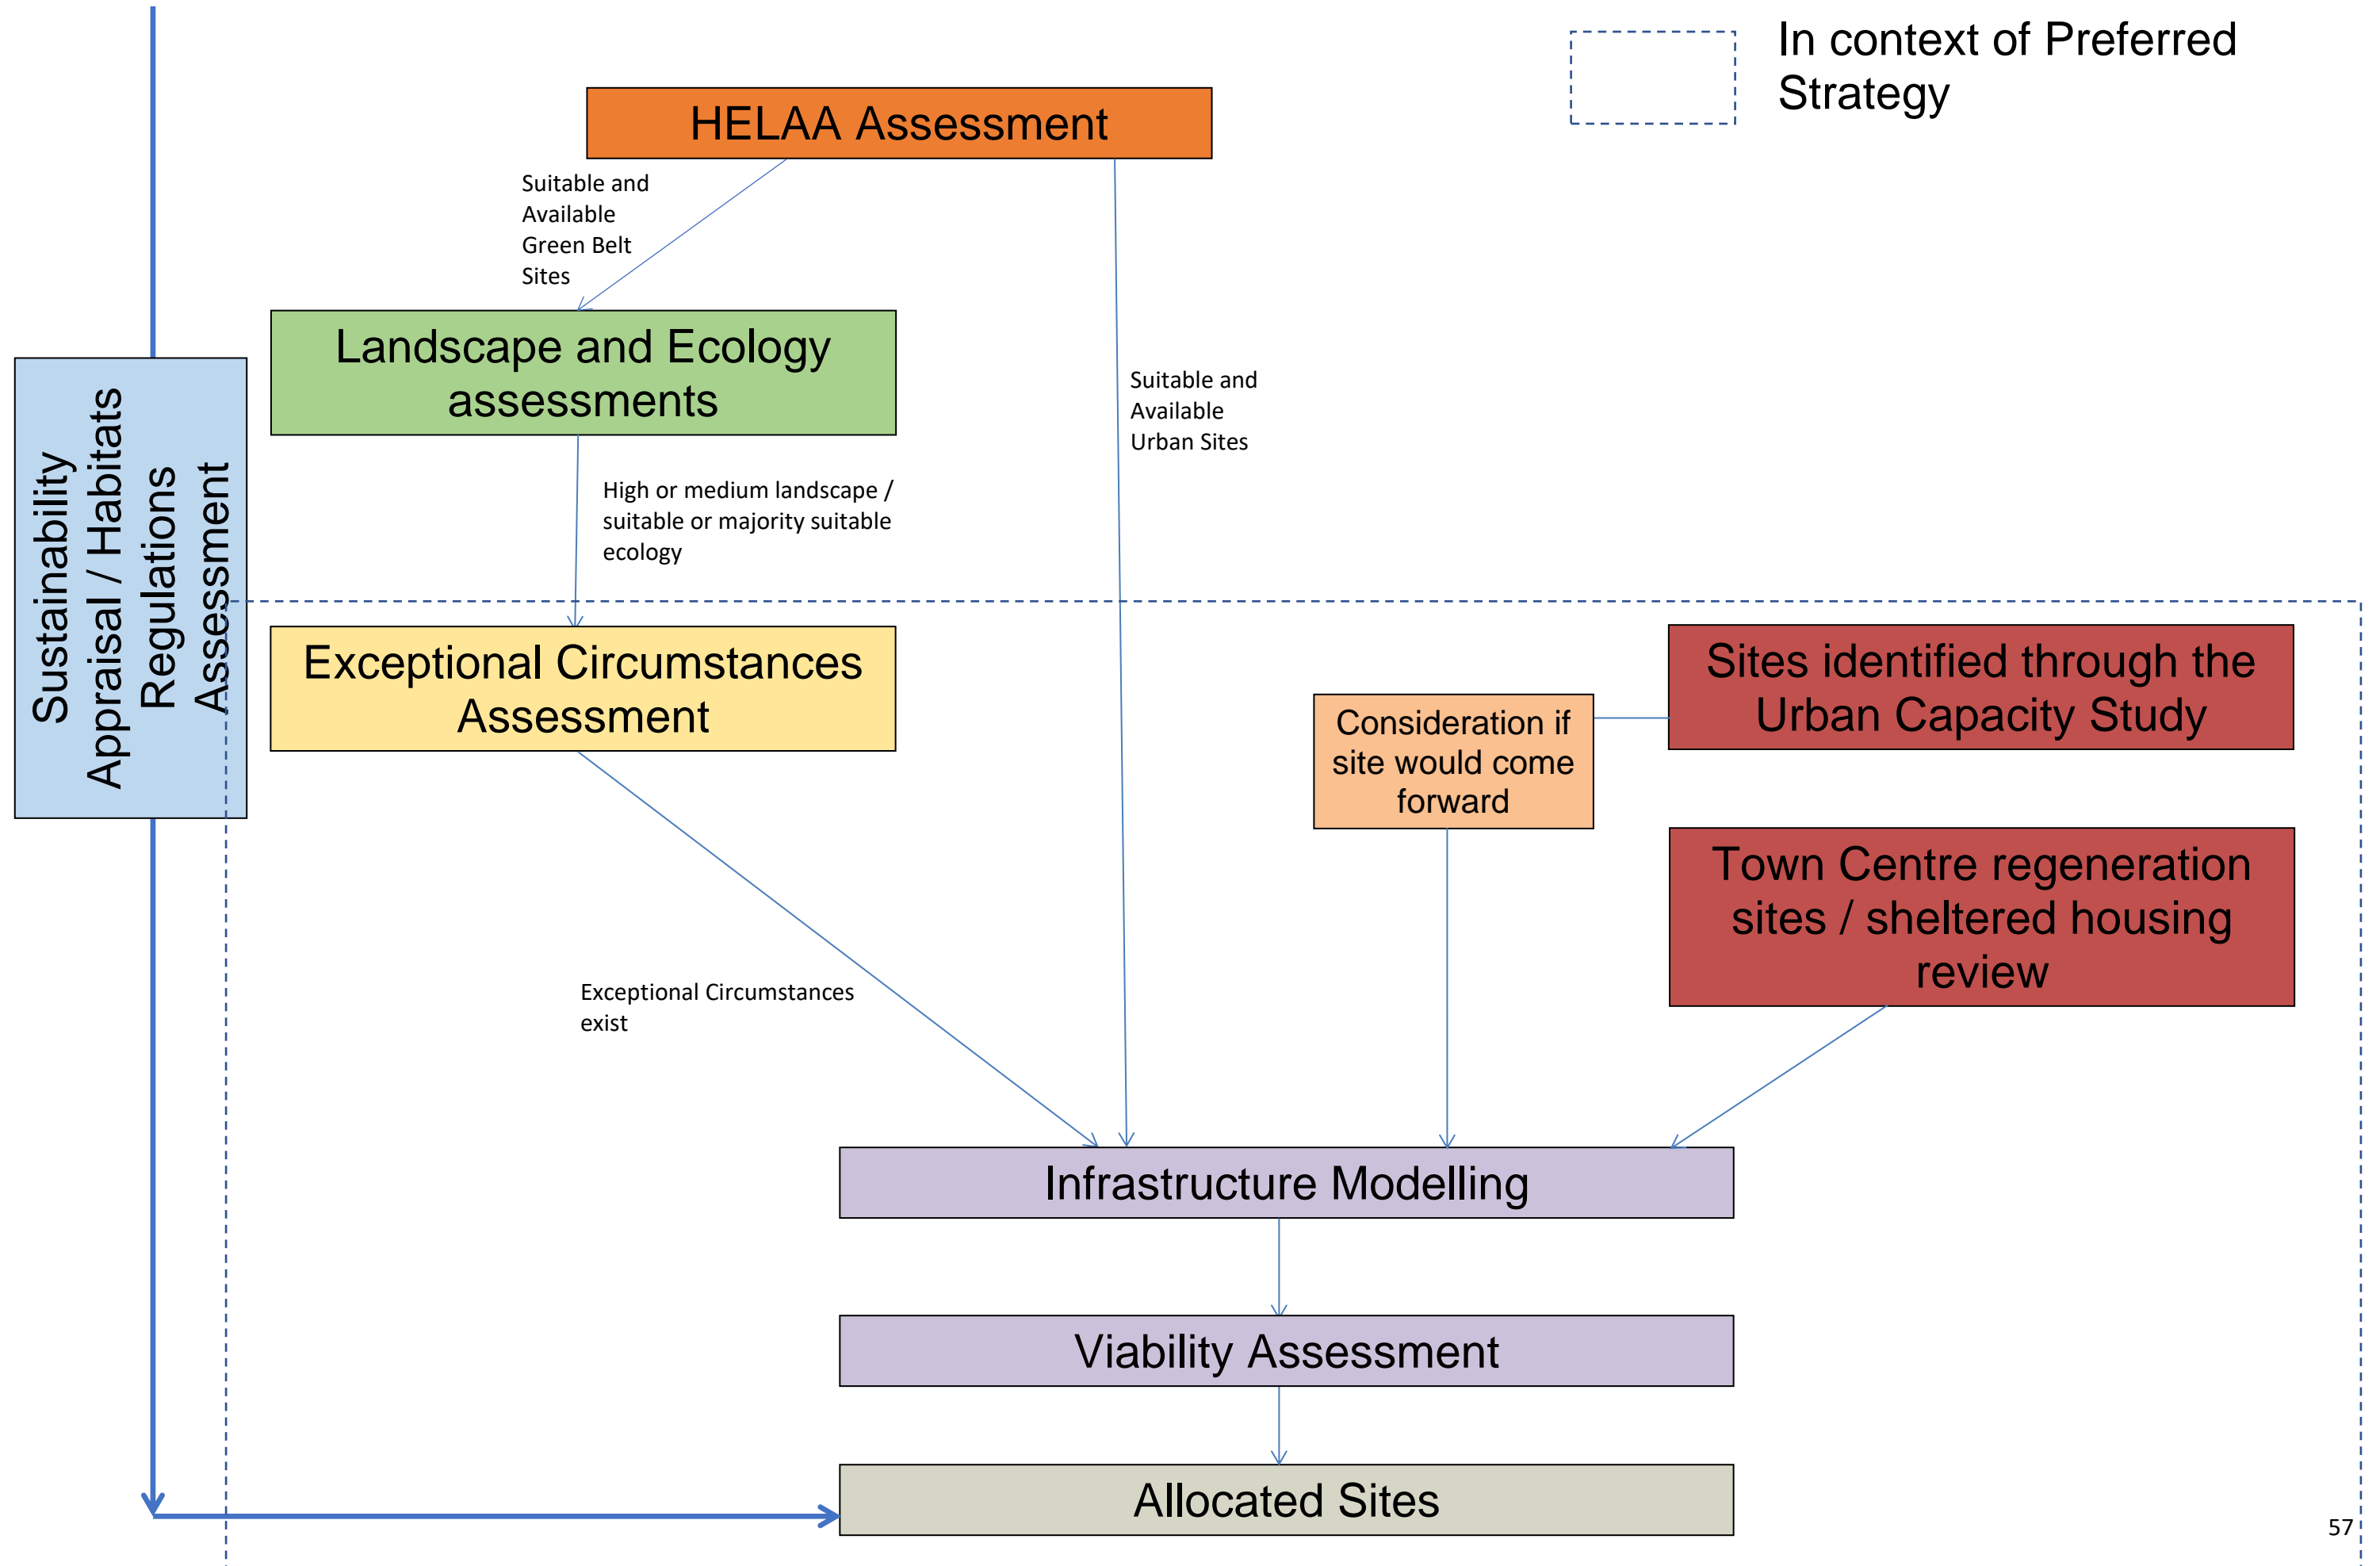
In context of Preferred Strategy

HELAA Assessment

Suitable and Available Green Belt Sites

Landscape and Ecology assessments

Suitable and Available Urban Sites

High or medium landscape / suitable or majority suitable ecology

Sustainability Appraisal / Habitats Regulations Assessment

Exceptional Circumstances Assessment

Sites identified through the Urban Capacity Study

Consideration if site would come forward

Town Centre regeneration sites / sheltered housing review

Exceptional Circumstances exist

Infrastructure Modelling

Viability Assessment

Allocated Sites

57